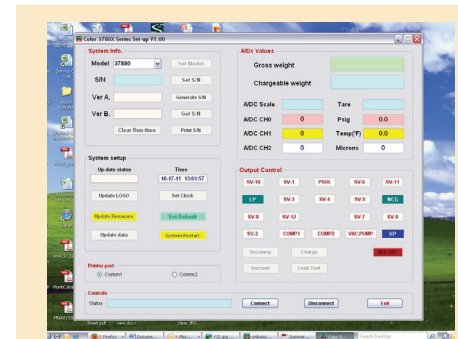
Color 3780X Series Set-up V1.00

System Info.

Model 37880 Set Model

S/N Set S/N

Ver A. Generate S/N

Ver B. Get S/N

Clear Run time Print S/N

System setup

Update status

Time

10.17.11 13:01:57

Update LOGO Set Clock

Update firmware Set Default

Update data System Restart

Printer port

Comm1 Comm2

Controls

Status Connect Disconnect Exit

A/Dc Values

Gross weight

Chargeable weight

A/DC Scale Tare

A/DC CH0 0 Psig 0.0

A/DC CH1 0 Temp(°F) 0.0

A/DC CH2 0 Microns 0

Output Control

SV-10 SV-1 PSOL SV-6 SV-11

LP SV-3 SV-4 SV-5 NCG

SV-8 SV-12 SV-7 SV-9

SV-2 COMP1 COMP2 VAC.PUMP HP

Recovery Charge BEEP

Vacuum Leak Test